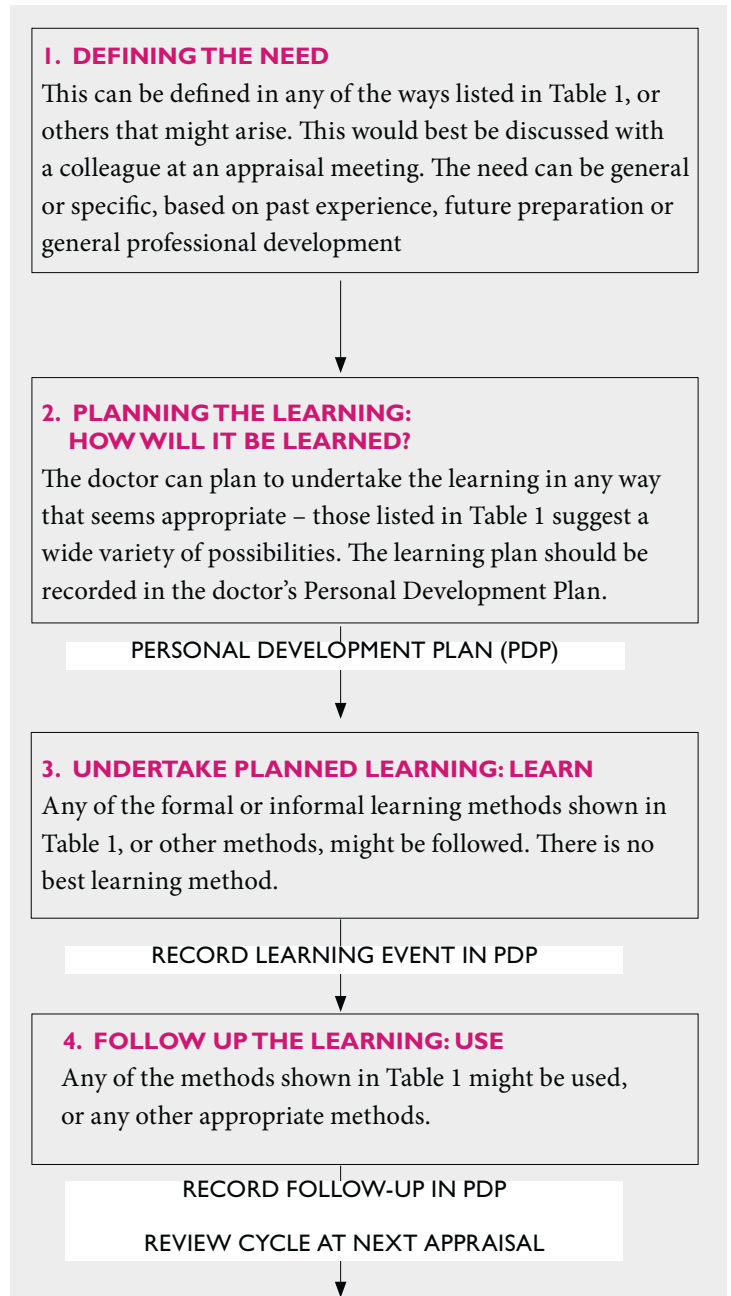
1. DEFINING THE NEED

This can be defined in any of the ways listed in Table 1, or others that might arise. This would best be discussed with a colleague at an appraisal meeting. The need can be general or specific, based on past experience, future preparation or general professional development

2. PLANNING THE LEARNING: HOW WILL IT BE LEARNED?

The doctor can plan to undertake the learning in any way that seems appropriate – those listed in Table 1 suggest a wide variety of possibilities. The learning plan should be recorded in the doctor's Personal Development Plan.

PERSONAL DEVELOPMENT PLAN (PDP)

3. UNDERTAKE PLANNED LEARNING: LEARN

Any of the formal or informal learning methods shown in Table 1, or other methods, might be followed. There is no best learning method.

RECORD LEARNING EVENT IN PDP

4. FOLLOW UP THE LEARNING: USE

Any of the methods shown in Table 1 might be used, or any other appropriate methods.

RECORD FOLLOW-UP IN PDP

REVIEW CYCLE AT NEXT APPRAISAL